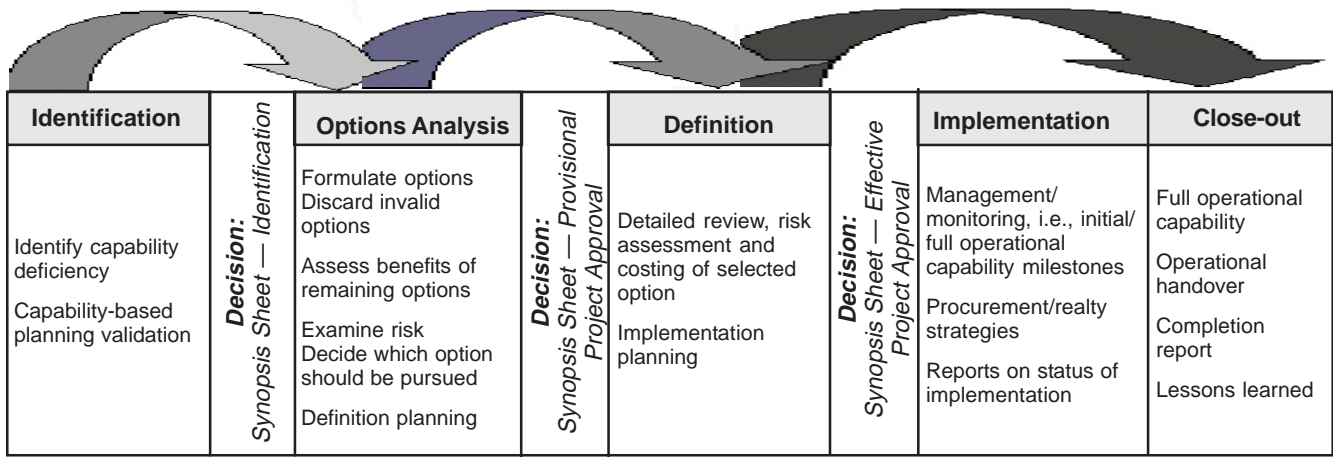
| Identification | Decision: Synopsis Sheet — Identification | Options Analysis | Decision: Synopsis Sheet — Provisional Project Approval | Definition | Decision: Synopsis Sheet — Effective Project Approval | Implementation | Close-out |
|---|---|---|---|---|---|---|---|
| Identify capability deficiency<br><br>Capability-based planning validation | | Formulate options<br>Discard invalid options<br><br>Assess benefits of remaining options<br><br>Examine risk<br>Decide which option should be pursued<br><br>Definition planning | | Detailed review, risk assessment and costing of selected option<br><br>Implementation planning | | Management/ monitoring, i.e., initial/ full operational capability milestones<br><br>Procurement/realty strategies<br><br>Reports on status of implementation | Full operational capability<br><br>Operational handover<br><br>Completion report<br><br>Lessons learned |